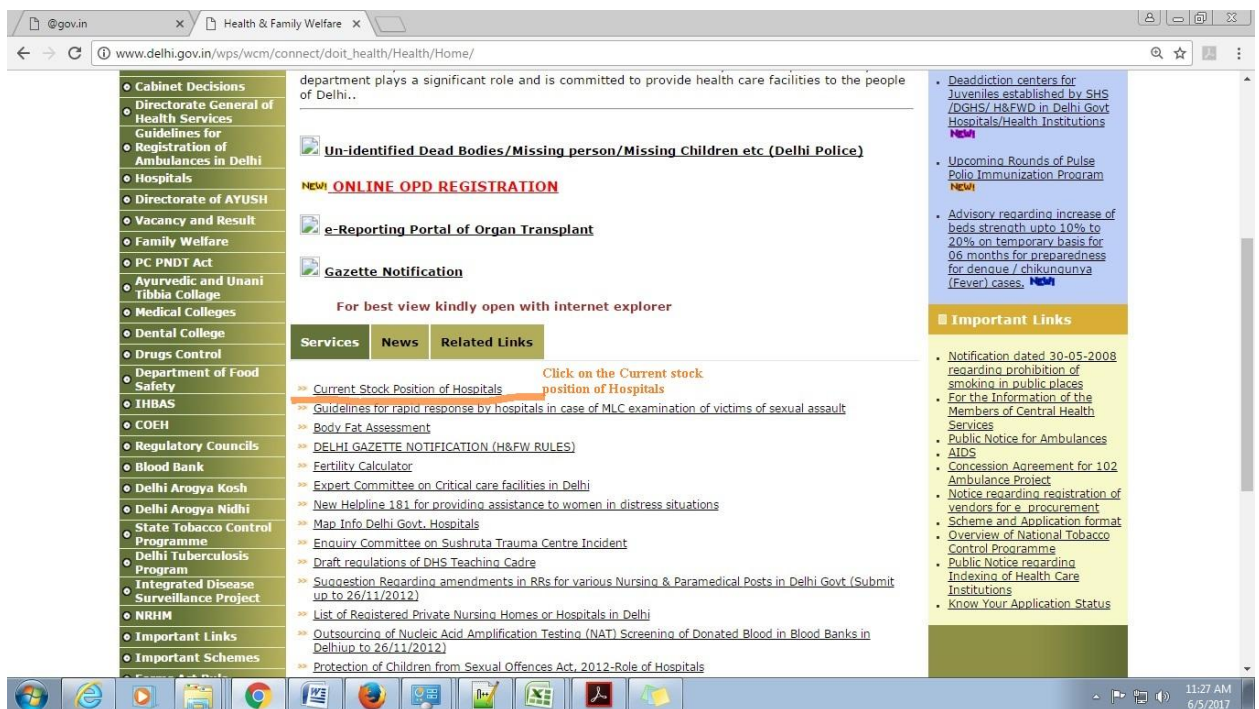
@gov.in ×
Health & Family Welfare ×

www.delhi.gov.in/wps/wcm/connect/doit_health/Health/Home/

Cabinet Decisions
Directorate General of Health Services
Guidelines for Registration of Ambulances in Delhi
Hospitals
Directorate of AYUSH
Vacancy and Result
Family Welfare
PC PNDT Act
Ayurvedic and Unani Tibbia Collage
Medical Colleges
Dental College
Drugs Control
Department of Food Safety
IHBAS
COEH
Regulatory Councils
Blood Bank
Delhi Arogya Kosh
Delhi Arogya Nidhi
State Tobacco Control Programme
Delhi Tuberculosis Program
Integrated Disease Surveillance Project
NRHM
Important Links
Important Schemes

department plays a significant role and is committed to provide health care facilities to the people of Delhi..

Un-identified Dead Bodies/Missing person/Missing Children etc (Delhi Police)

NEW! ONLINE OPD REGISTRATION

e-Reporting Portal of Organ Transplant

Gazette Notification

For best view kindly open with internet explorer

Services | News | Related Links

Click on the Current stock position of Hospitals

» Current Stock Position of Hospitals
» Guidelines for rapid response by hospitals in case of MLC examination of victims of sexual assault
» Body Fat Assessment
» DELHI GAZETTE NOTIFICATION (H&FW RULES)
» Fertility Calculator
» Expert Committee on Critical care facilities in Delhi
» New Helpline 181 for providing assistance to women in distress situations
» Map Info Delhi Govt. Hospitals
» Enquiry Committee on Sushruta Trauma Centre Incident
» Draft regulations of DHS Teaching Cadre
» Suggestion Regarding amendments in RRs for various Nursing & Paramedical Posts in Delhi Govt (Submit up to 26/11/2012)
» List of Registered Private Nursing Homes or Hospitals in Delhi
» Outsourcing of Nucleic Acid Amplification Testing (NAT) Screening of Donated Blood in Blood Banks in Delhiup to 26/11/2012)
» Protection of Children from Sexual Offences Act, 2012-Role of Hospitals

. Deaddiction centers for Juveniles established by SHS /DGHS/ H&FWD in Delhi Govt Hospitals/Health Institutions NEW!
. Upcoming Rounds of Pulse Polio Immunization Program NEW!
. Advisory regarding increase of beds strength upto 10% to 20% on temporary basis for 06 months for preparedness for dengue / chikungunya (Fever) cases. NEW

Important Links

. Notification dated 30-05-2008 regarding prohibition of smoking in public places
. For the Information of the Members of Central Health Services
. Public Notice for Ambulances
. AIDS
. Concession Agreement for 102 Ambulance Project
. Notice regarding registration of vendors for e procurement
. Scheme and Application format
. Overview of National Tobacco Control Programme
. Public Notice regarding Indexing of Health Care Institutions
. Know Your Application Status

11:27 AM
6/5/2017